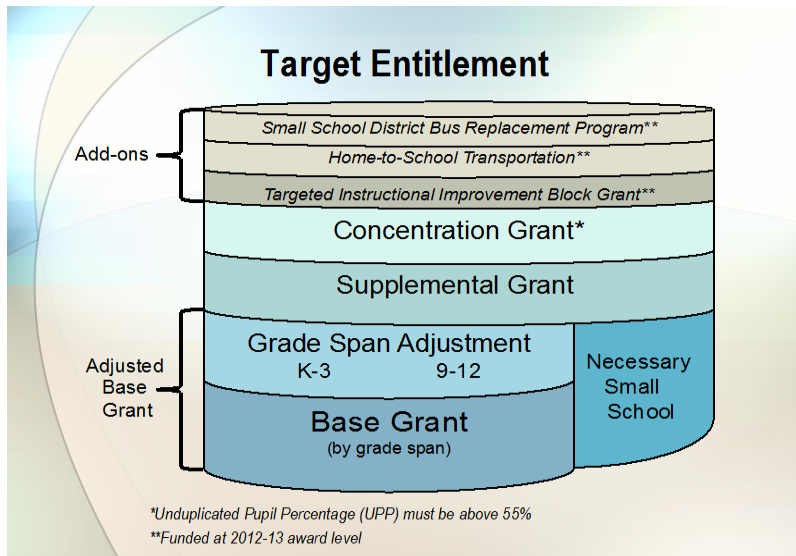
Target Entitlement

Add-ons

Small School District Bus Replacement Program**

Home-to-School Transportation**

Targeted Instructional Improvement Block Grant**

Concentration Grant*

Supplemental Grant

Adjusted Base Grant

Grade Span Adjustment
K-3 9-12

Necessary Small School

Base Grant
(by grade span)

*Unduplicated Pupil Percentage (UPP) must be above 55%
**Funded at 2012-13 award level